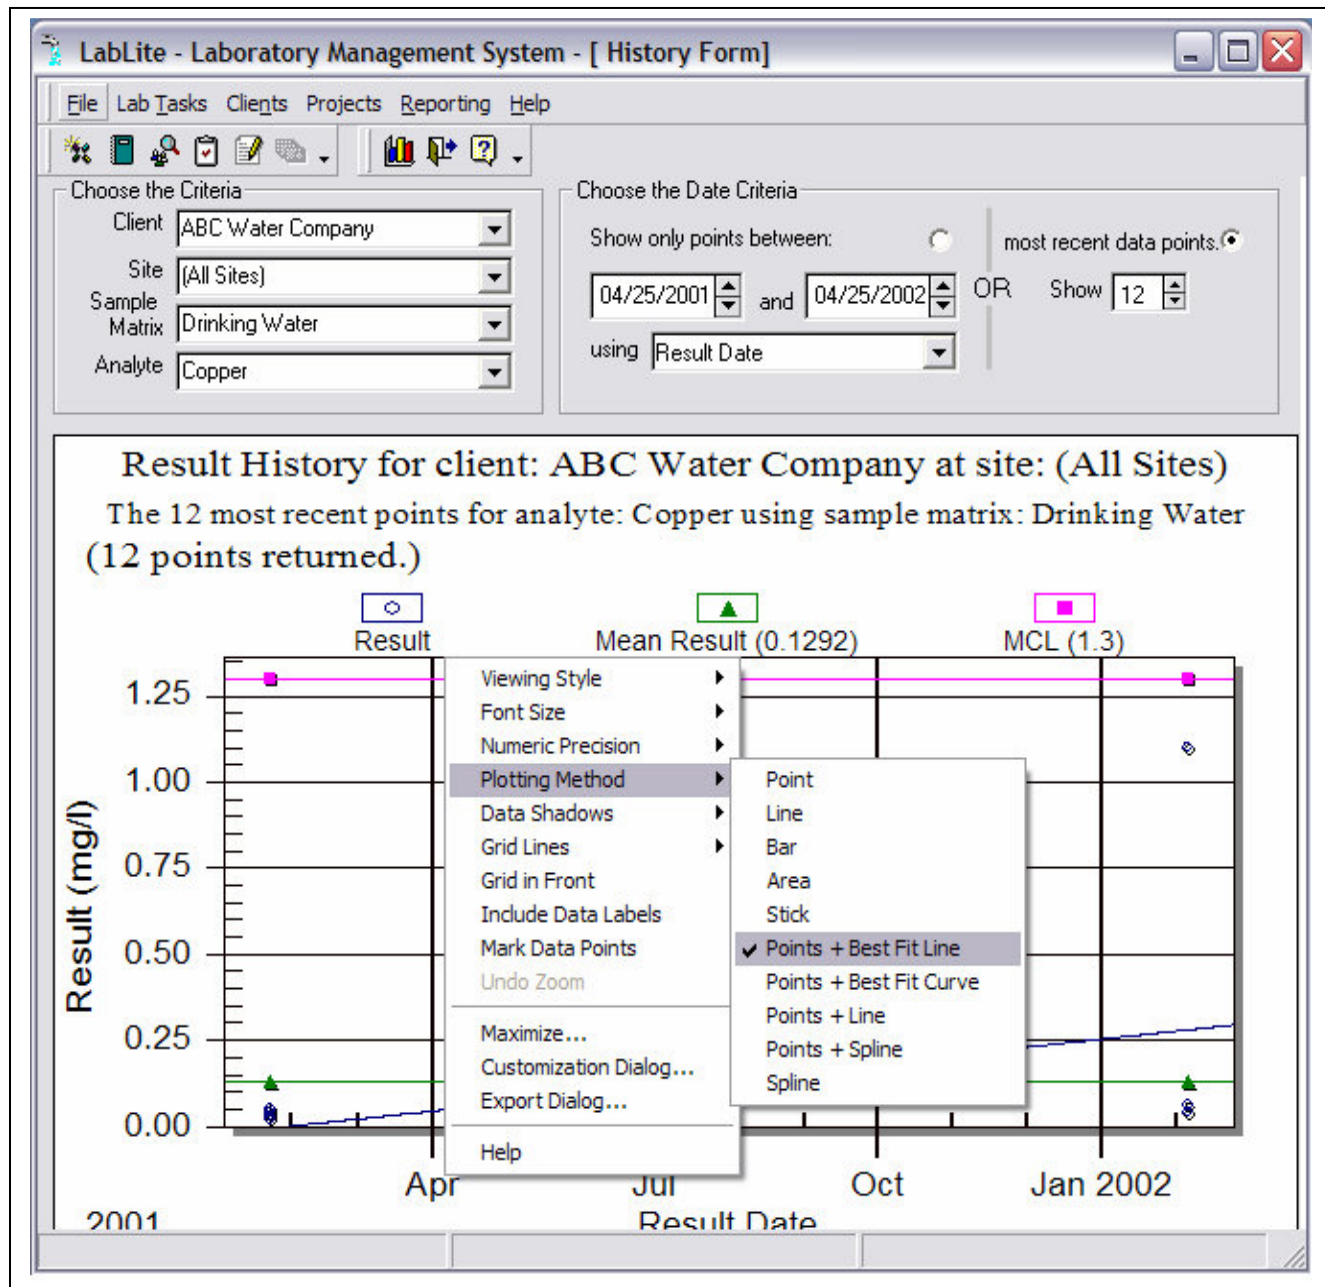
LabLite - Laboratory Management System - [ History Form]

File Lab Tasks Clients Projects Reporting Help

Choose the Criteria
Client ABC Water Company
Site (All Sites)
Sample Matrix Drinking Water
Analyte Copper

Choose the Date Criteria
Show only points between:
04/25/2001 and 04/25/2002
using Result Date
OR
most recent data points.
Show 12

Result History for client: ABC Water Company at site: (All Sites)
The 12 most recent points for analyte: Copper using sample matrix: Drinking Water (12 points returned.)

Result
Mean Result (0.1292)
MCL (1.3)

1.25
1.00
0.75
0.50
0.25
0.00

Result (mg/l)

Viewing Style
Font Size
Numeric Precision
Plotting Method
Data Shadows
Grid Lines
Grid in Front
Include Data Labels
Mark Data Points
Undo Zoom
Maximize...
Customization Dialog...
Export Dialog...
Help

Point
Line
Bar
Area
Stick
Points + Best Fit Line
Points + Best Fit Curve
Points + Line
Points + Spline
Spline

Apr
Jul
Oct
Jan 2002
2001
Result Date